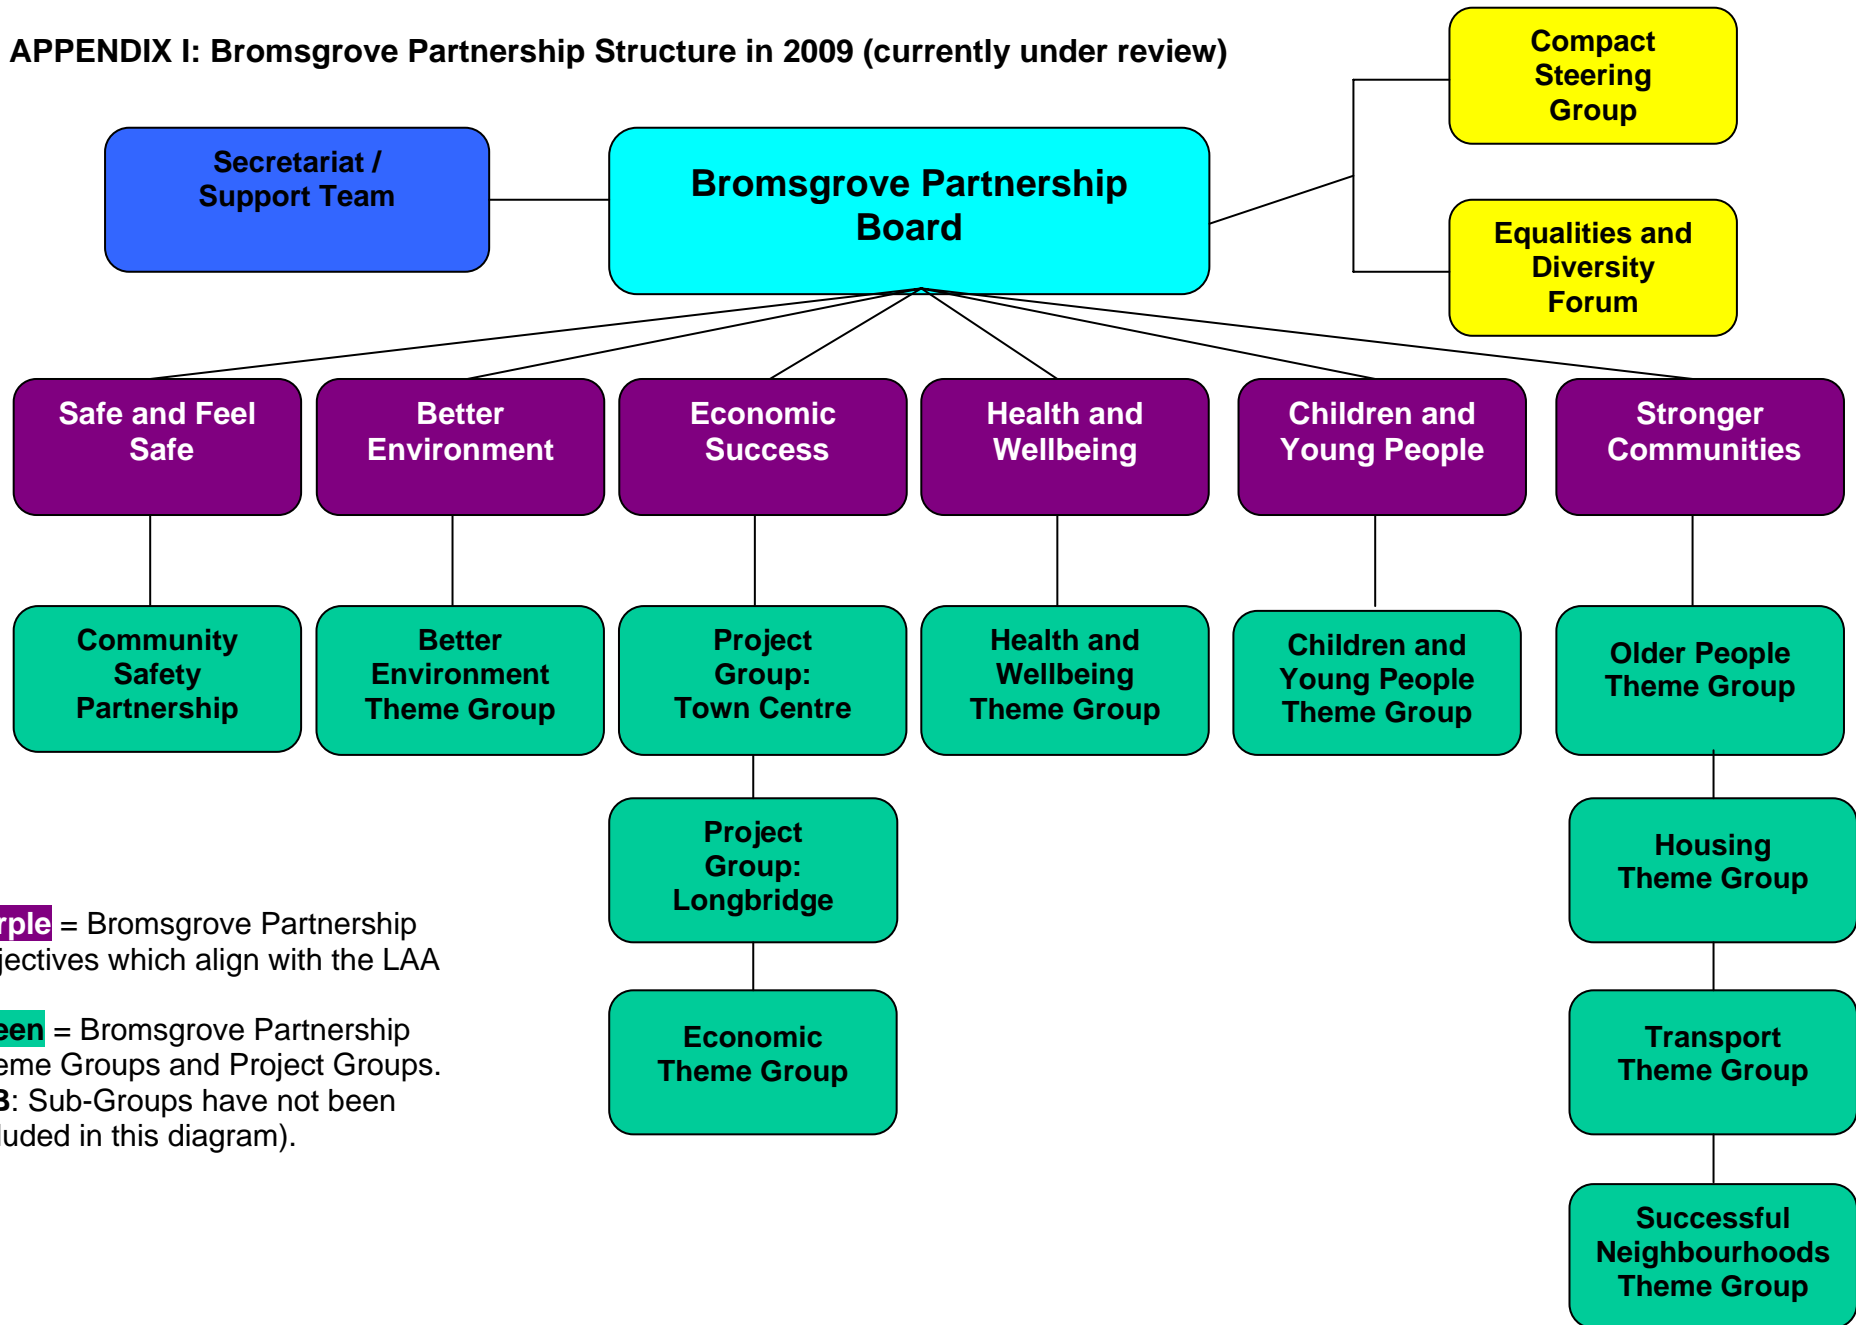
APPENDIX I: Bromsgrove Partnership Structure in 2009 (currently under review)

Compact Steering Group

Secretariat / Support Team

Bromsgrove Partnership Board

Equalities and Diversity Forum

Safe and Feel Safe

Better Environment

Economic Success

Health and Wellbeing

Children and Young People

Stronger Communities

Community Safety Partnership

Better Environment Theme Group

Project Group: Town Centre

Health and Wellbeing Theme Group

Children and Young People Theme Group

Older People Theme Group

Project Group: Longbridge

Housing Theme Group

Economic Theme Group

Transport Theme Group

Successful Neighbourhoods Theme Group

rple = Bromsgrove Partnership jectives which align with the LAA

een = Bromsgrove Partnership eme Groups and Project Groups. 3: Sub-Groups have not been luded in this diagram).